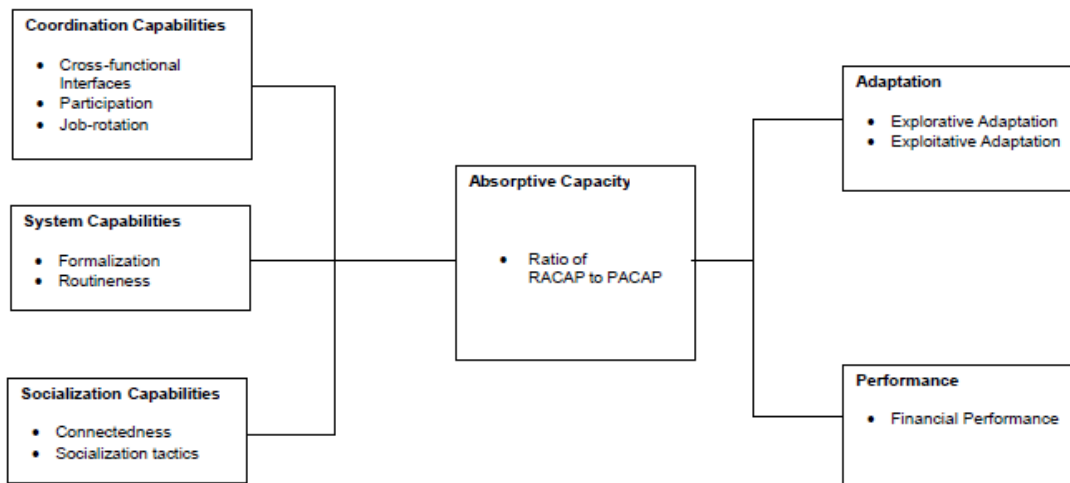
**Coordination Capabilities**

- Cross-functional Interfaces
- Participation
- Job-rotation

**System Capabilities**

- Formalization
- Routineness

**Socialization Capabilities**

- Connectedness
- Socialization tactics

**Absorptive Capacity**

- Ratio of RACAP to PACAP

**Adaptation**

- Explorative Adaptation
- Exploitative Adaptation

**Performance**

- Financial Performance